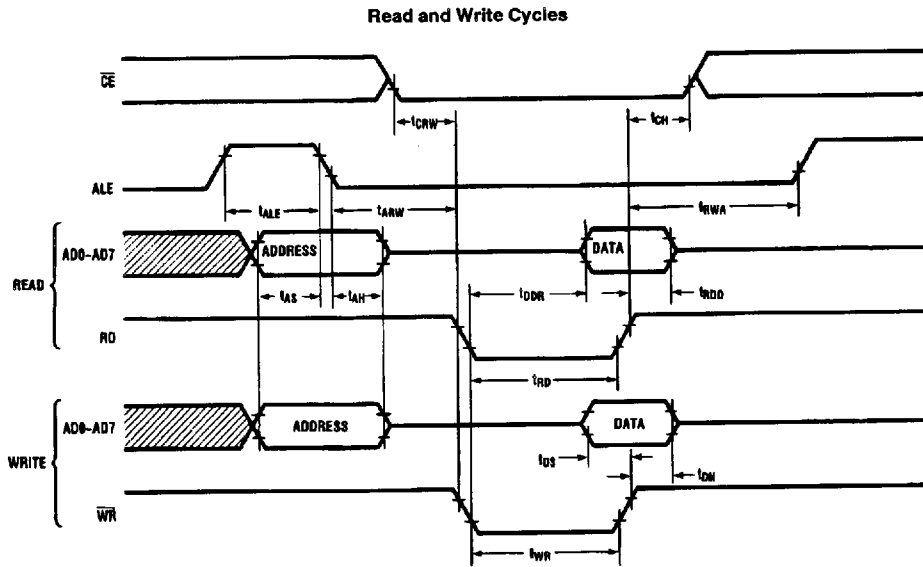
Read and Write Cycles

$\overline{CE}$

$t_{CRW}$

$t_{CH}$

ALE

$t_{ALE}$

$t_{ARW}$

$t_{RWA}$

READ

AD0-AD7

ADDRESS

DATA

$t_{AS}$

$t_{AH}$

$t_{DDR}$

$t_{RDD}$

RD

$t_{RD}$

WRITE

AD0-AD7

ADDRESS

DATA

$t_{DS}$

$t_{DH}$

$\overline{WR}$

$t_{WR}$